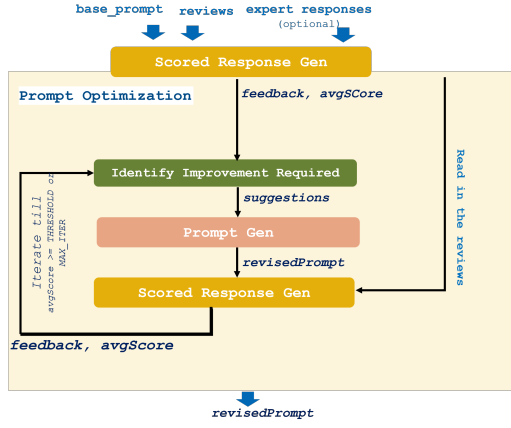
base_prompt reviews expert responses (optional)

Scored Response Gen

Prompt Optimization

feedback, avgSCore

Identify Improvement Required

suggestions

Prompt Gen

revisedPrompt

Scored Response Gen

Read in the reviews

Iterate till avgScore >= THRESHOLD or MAX_ITER

feedback, avgScore

revisedPrompt